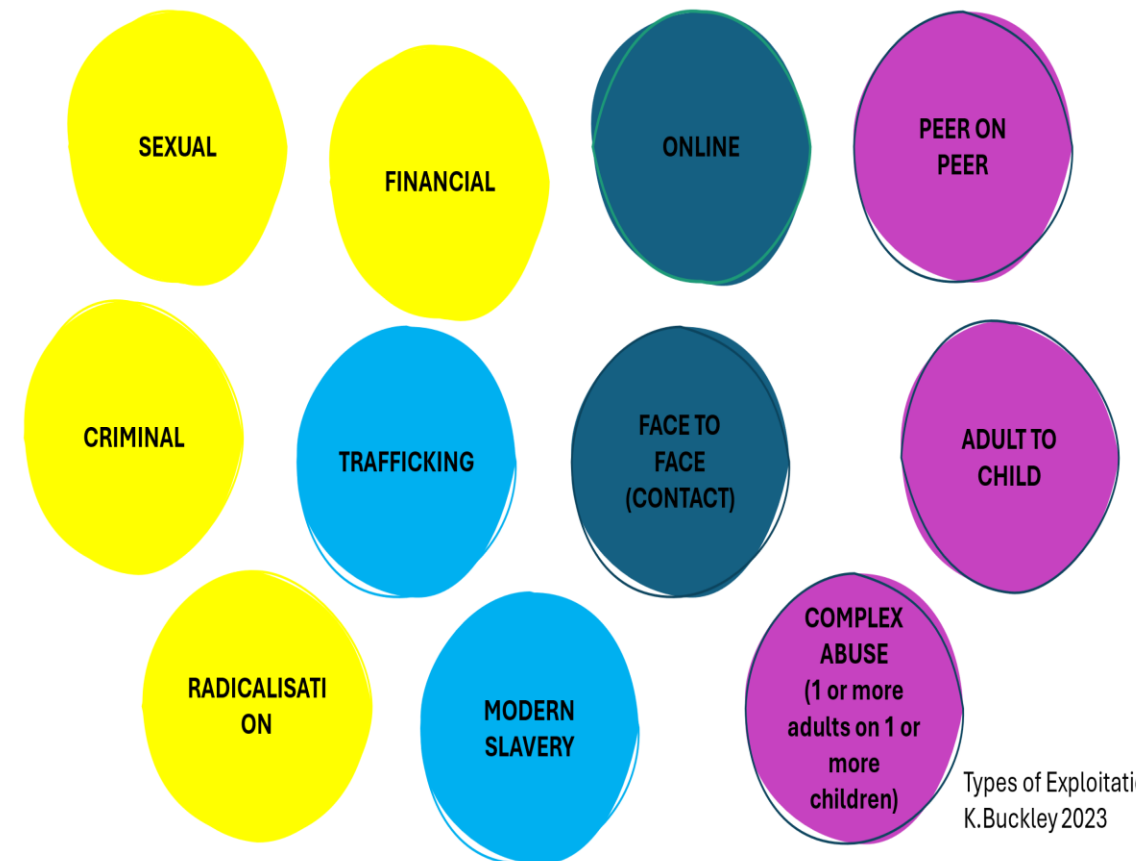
SEXUAL

FINANCIAL

ONLINE

PEER ON PEER

CRIMINAL

TRAFFICKING

FACE TO FACE (CONTACT)

ADULT TO CHILD

RADICALISATI ON

MODERN SLAVERY

COMPLEX ABUSE (1 or more adults on 1 or more children)

Types of Exploitati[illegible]
K.Buckley 2023